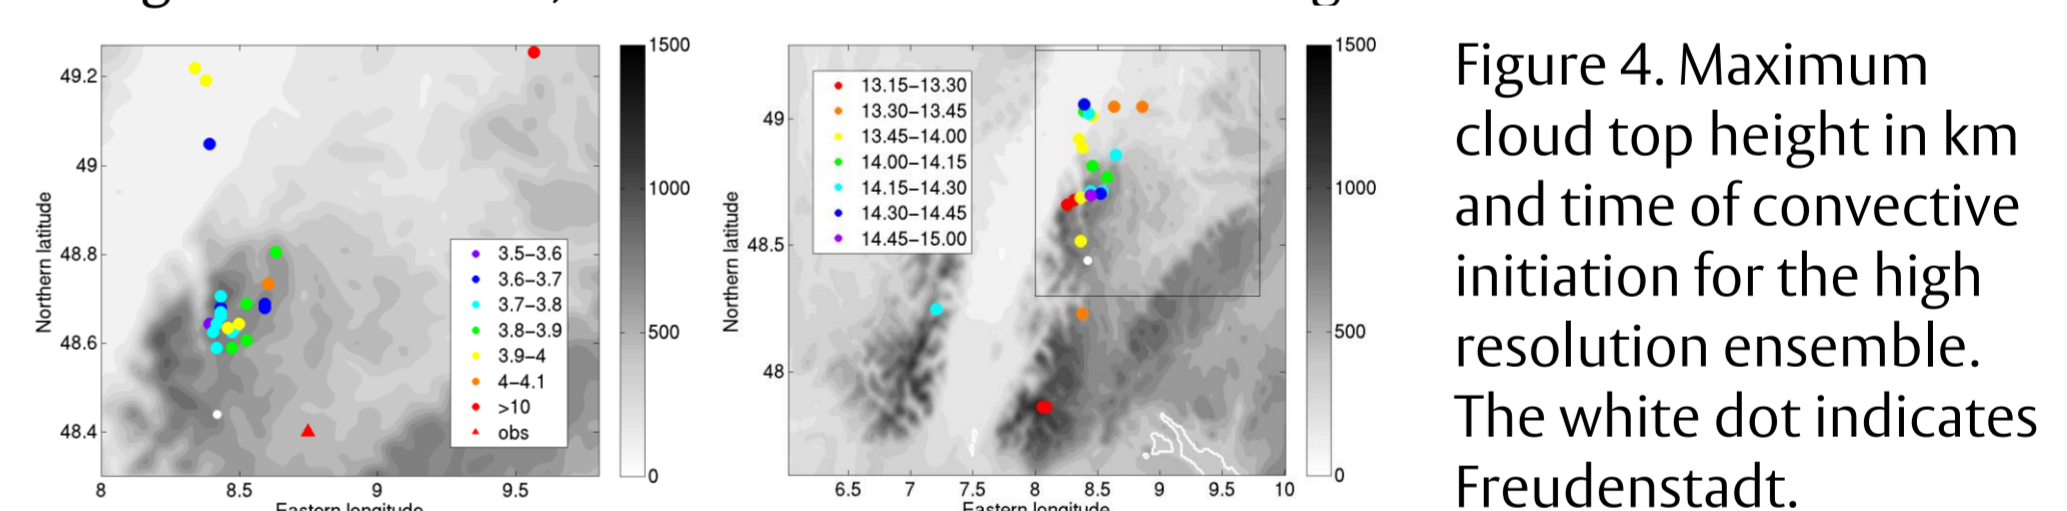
49.2
49
48.8
48.6
48.4
Northern latitude
8
8.5
9
9.5
Eastern longitude
3.5–3.6
3.6–3.7
3.7–3.8
3.8–3.9
3.9–4
4–4.1
>10
obs
1500
1000
500
0

49
48.5
48
Northern latitude
6.5
7
7.5
8
8.5
9
9.5
10
Eastern longitude
13.15–13.30
13.30–13.45
13.45–14.00
14.00–14.15
14.15–14.30
14.30–14.45
14.45–15.00
1500
1000
500
0

Figure 4. Maximum cloud top height in km and time of convective initiation for the high resolution ensemble. The white dot indicates Freudenstadt.